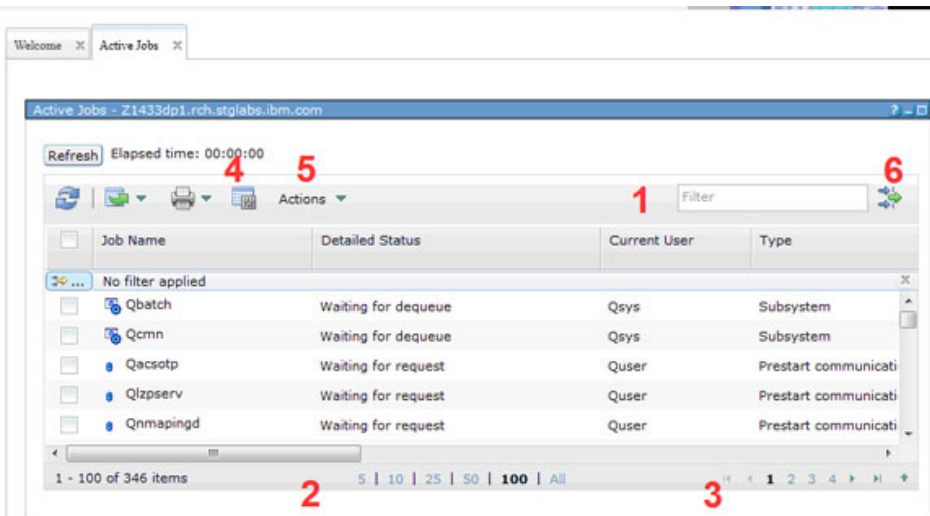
Welcome ✕ Active Jobs ✕

Active Jobs - Z1433dp1.rch.stglabs.ibm.com

Refresh Elapsed time: 00:00:00

4 5 6

Actions 1 Filter

| Job Name | Detailed Status | Current User | Type |
|---|---|---|---|
| No filter applied | | | |
| Qbatch | Waiting for dequeue | Qsys | Subsystem |
| Qcmn | Waiting for dequeue | Qsys | Subsystem |
| Qacsotp | Waiting for request | Quser | Prestart communicati |
| Qlzpserv | Waiting for request | Quser | Prestart communicati |
| Qnmapingd | Waiting for request | Quser | Prestart communicati |

1 - 100 of 346 items 5 | 10 | 25 | 50 | 100 | All 1 2 3 4

2 3